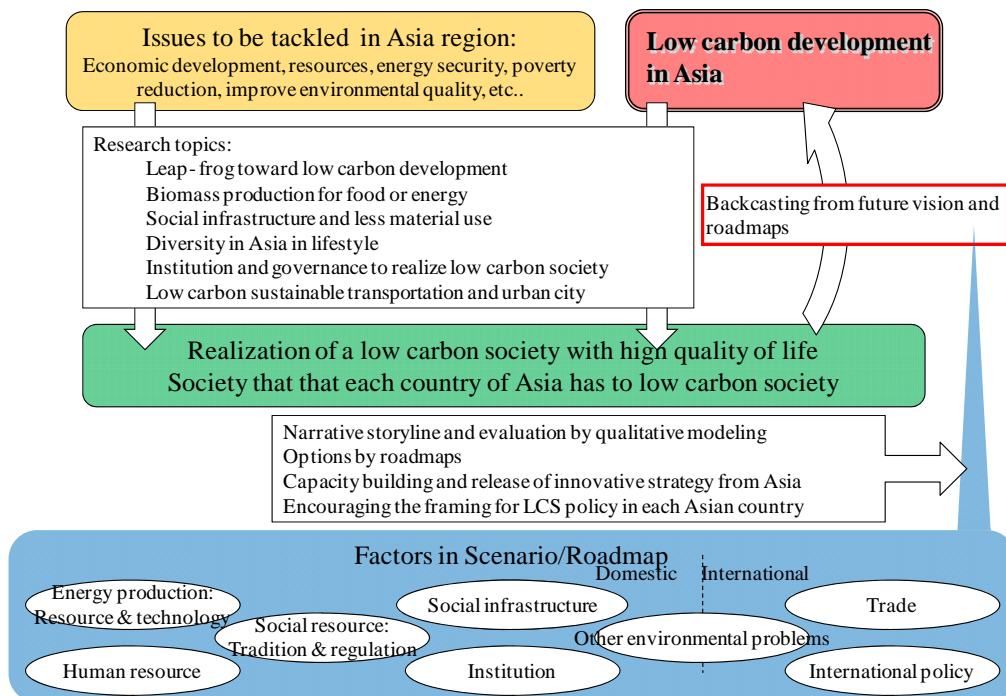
Issues to be tackled in Asia region:
Economic development, resources, energy security, poverty reduction, improve environmental quality, etc..

Low carbon development in Asia

Research topics:
Leap - frog toward low carbon development
Biomass production for food or energy
Social infrastructure and less material use
Diversity in Asia in lifestyle
Institution and governance to realize low carbon society
Low carbon sustainable transportation and urban city

Backcasting from future vision and roadmaps

Realization of a low carbon society with high quality of life
Society that that each country of Asia has to low carbon society

Narrative storyline and evaluation by qualitative modeling
Options by roadmaps
Capacity building and release of innovative strategy from Asia
Encouraging the framing for LCS policy in each Asian country

Factors in Scenario/Roadmap
Domestic
International
Energy production: Resource & technology
Social infrastructure
Trade
Social resource: Tradition & regulation
Other environmental problems
Human resource
Institution
International policy